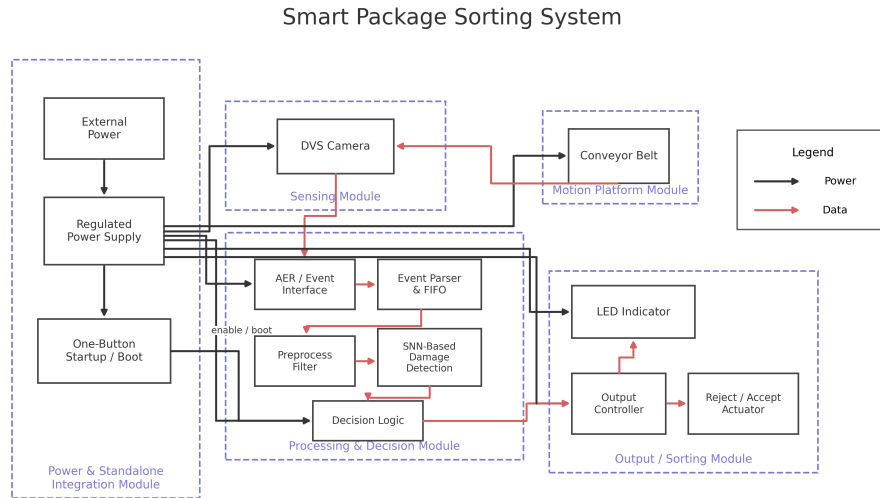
Smart Package Sorting System

External Power

Regulated Power Supply

One-Button Startup / Boot

Power & Standalone Integration Module

DVS Camera

Sensing Module

Conveyor Belt

Motion Platform Module

Legend

Power

Data

AER / Event Interface

Event Parser & FIFO

enable / boot

Preprocess Filter

SNN-Based Damage Detection

Decision Logic

Processing & Decision Module

LED Indicator

Output Controller

Reject / Accept Actuator

Output / Sorting Module